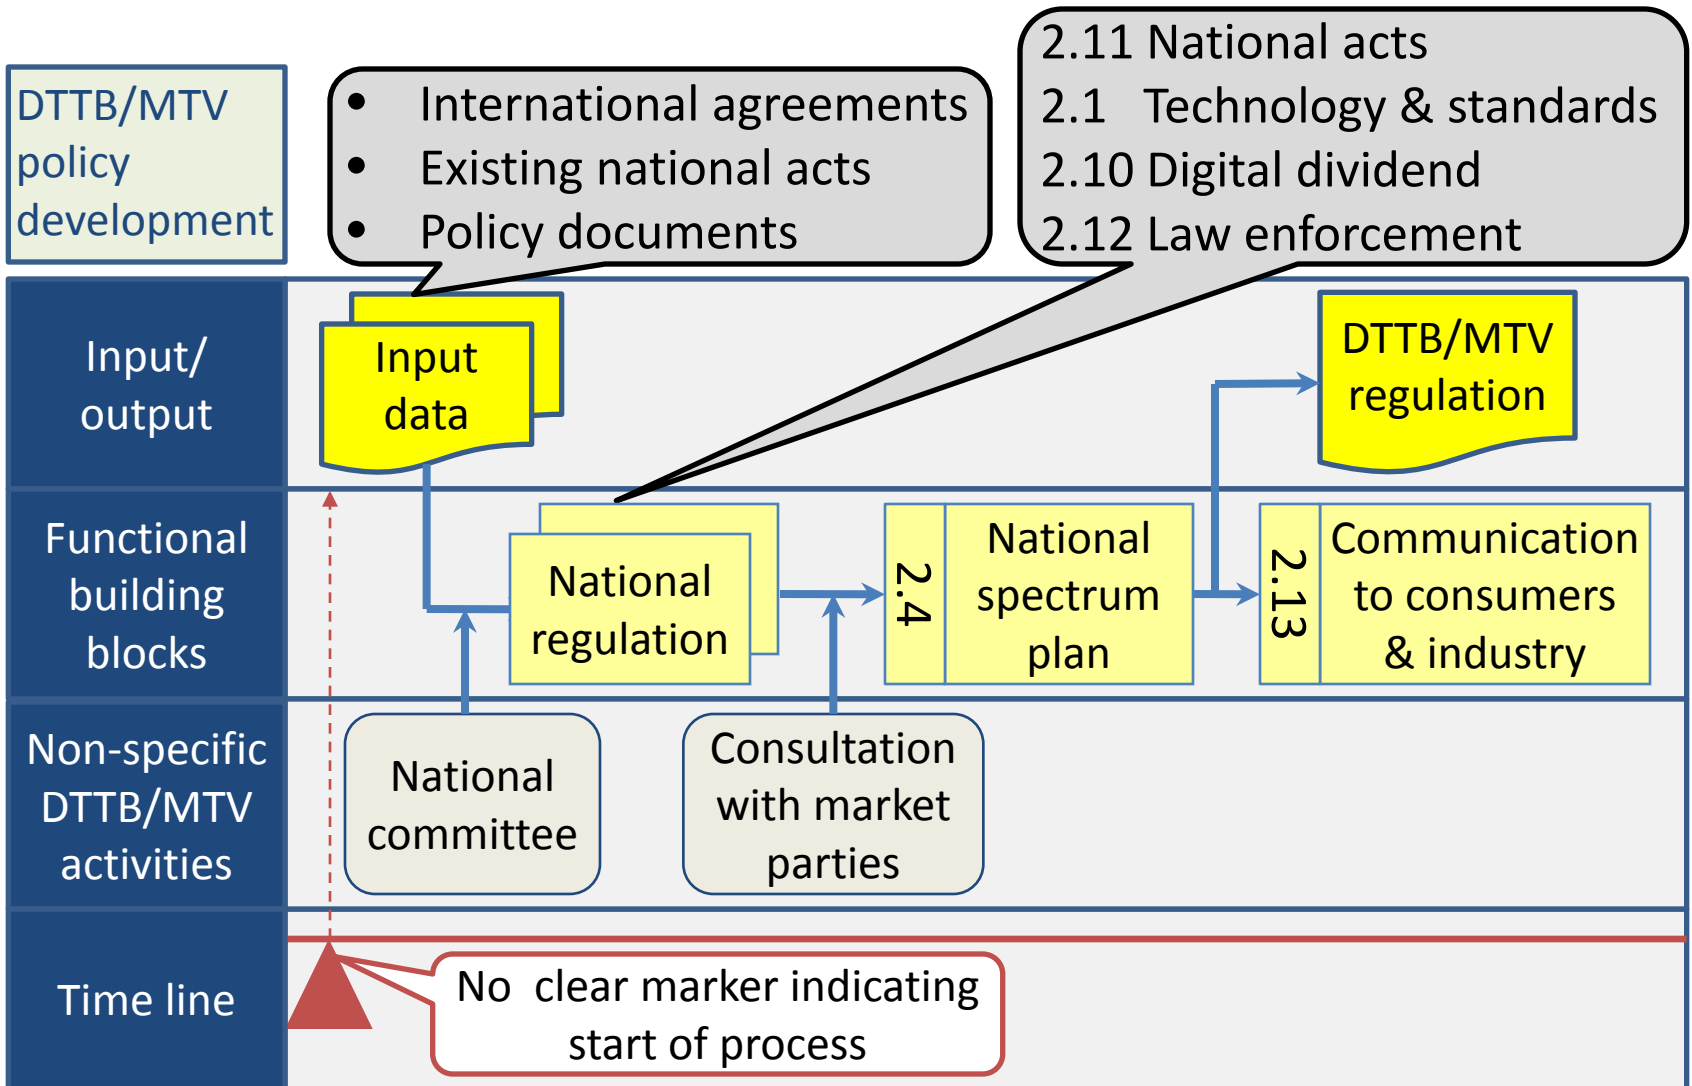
DTTB/MTV policy development

• International agreements
• Existing national acts
• Policy documents

2.11 National acts
2.1 Technology & standards
2.10 Digital dividend
2.12 Law enforcement

Input/ output

Input data

DTTB/MTV regulation

Functional building blocks

National regulation

2.4 National spectrum plan

2.13 Communication to consumers & industry

Non-specific DTTB/MTV activities

National committee

Consultation with market parties

Time line

No clear marker indicating start of process